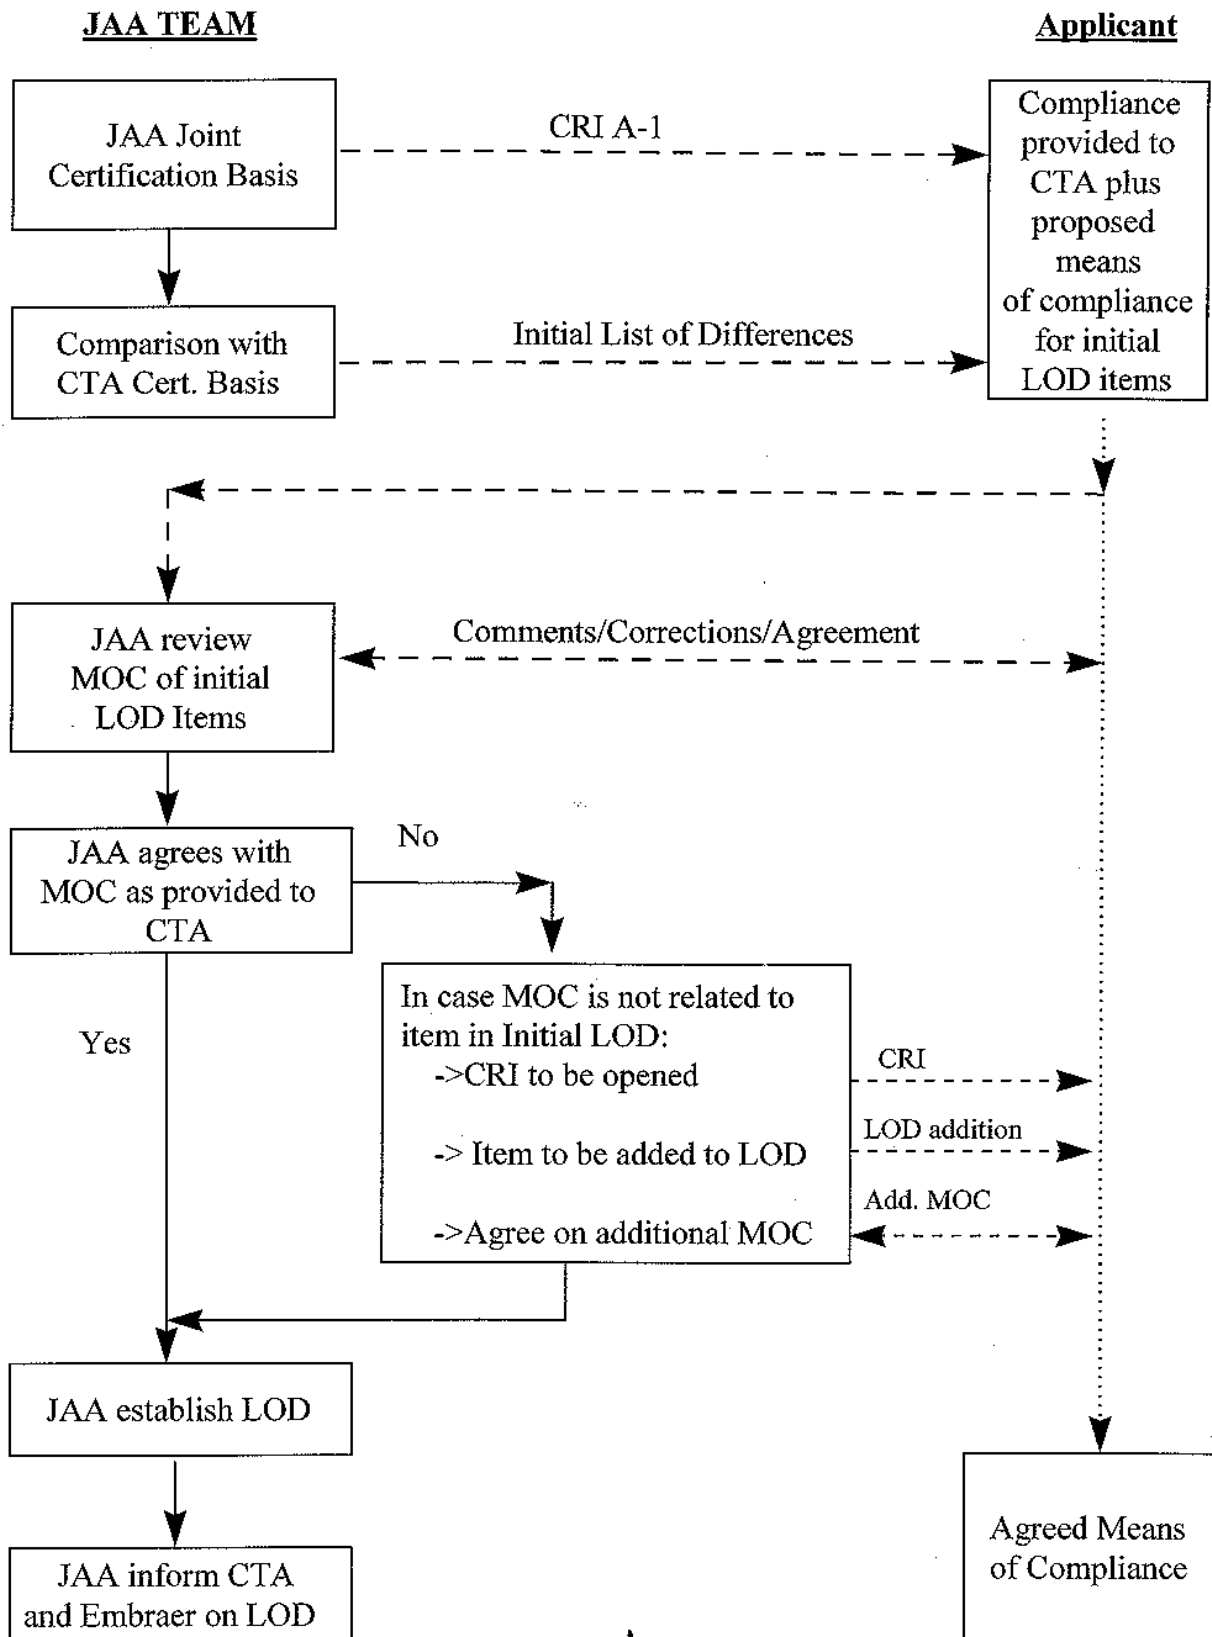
JAA TEAM

Applicant

JAA Joint Certification Basis

CRI A-1

Compliance provided to CTA plus proposed means of compliance for initial LOD items

Comparison with CTA Cert. Basis

Initial List of Differences

JAA review MOC of initial LOD Items

Comments/Corrections/Agreement

JAA agrees with MOC as provided to CTA

No

Yes

In case MOC is not related to item in Initial LOD:
->CRI to be opened
-> Item to be added to LOD
->Agree on additional MOC

CRI

LOD addition

Add. MOC

JAA establish LOD

JAA inform CTA and Embraer on LOD

Agreed Means of Compliance